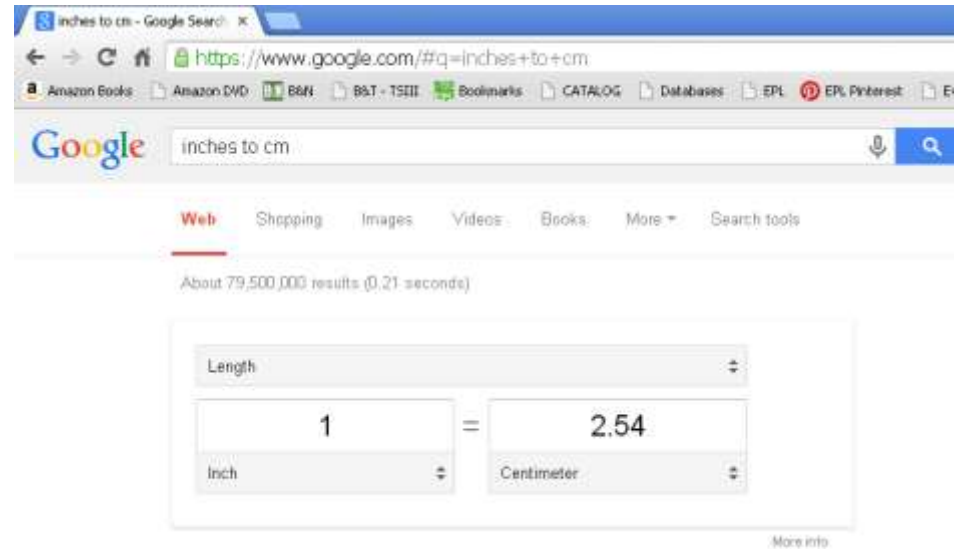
inches to cm - Google Search ×

https://www.google.com/#q=inches+to+cm

Amazon Books Amazon DVD B&N B&T - TSIII Bookmarks CATALOG Databases EPL EPL Pinterest E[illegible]

Google inches to cm

Web Shopping Images Videos Books More ▾ Search tools

About 79,500,000 results (0.21 seconds)

Length

1 = 2.54

Inch Centimeter

More info